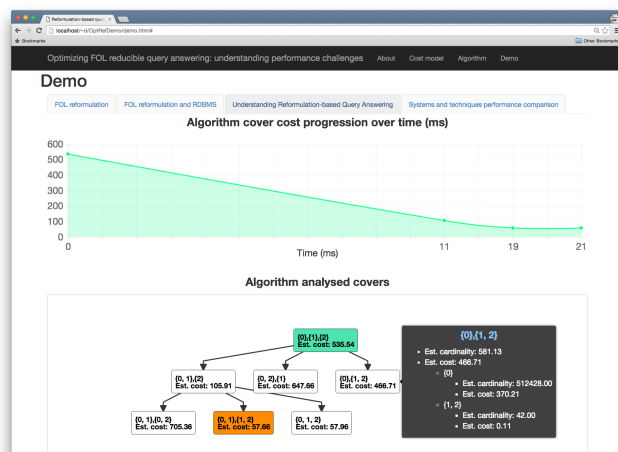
Reformulation-based que ×

localhost/~d/OptRefDemo/demo.html#

Bookmarks

Other Bookmarks

Optimizing FOL reducible query answering: understanding performance challenges About Cost model Algorithm Demo

Demo

FOL reformulation | FOL reformulation and RDBMS | Understanding Reformulation-based Query Answering | Systems and techniques performance comparison

Algorithm cover cost progression over time (ms)

600
500
400
300
200
100
0

0 11 19 21

Time (ms)

Algorithm analysed covers

{0},{1},{2}
Est. cost: 535.54

{0, 1},{2}
Est. cost: 105.91

{0, 2},{1}
Est. cost: 647.66

{0},{1, 2}
Est. cost: 466.71

{0, 1},{0, 2}
Est. cost: 705.36

{0, 1},{1, 2}
Est. cost: 57.66

{0, 1, 2}
Est. cost: 57.96

{0},{1, 2}

- Est. cardinality: 581.13
- Est. cost: 466.71
  - {0}
    - Est. cardinality: 512428.00
    - Est. cost: 370.21
  - {1, 2}
    - Est. cardinality: 42.00
    - Est. cost: 0.11